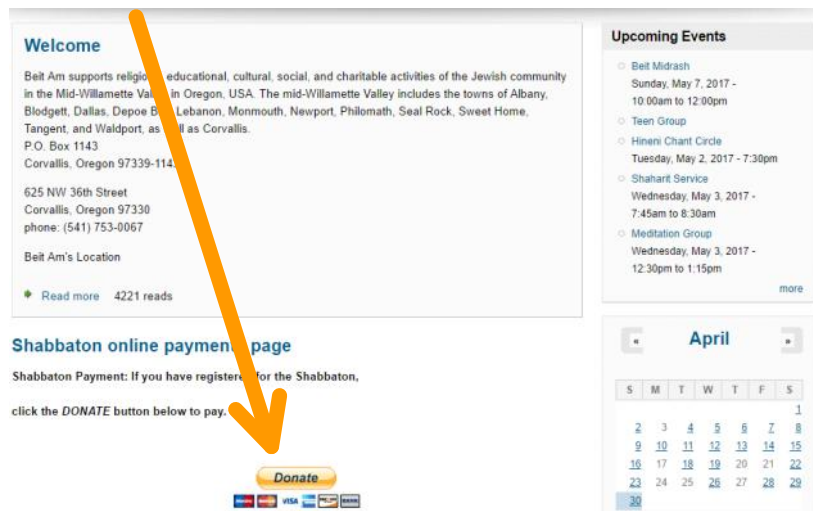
Welcome

Beit Am supports religio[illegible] educational, cultural, social, and charitable activities of the Jewish community in the Mid-Willamette Val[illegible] in Oregon, USA. The mid-Willamette Valley includes the towns of Albany, Blodgett, Dallas, Depoe B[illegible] Lebanon, Monmouth, Newport, Philomath, Seal Rock, Sweet Home, Tangent, and Waldport, as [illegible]ll as Corvallis.
P.O. Box 1143
Corvallis, Oregon 97339-114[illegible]

625 NW 36th Street
Corvallis, Oregon 97330
phone: (541) 753-0067

Beit Am's Location

Read more 4221 reads

Shabbaton online paymen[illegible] page

Shabbaton Payment: If you have registere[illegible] for the Shabbaton,

click the DONATE button below to pay.

Donate

Upcoming Events

Beit Midrash
Sunday, May 7, 2017 - 10:00am to 12:00pm

Teen Group

Hineni Chant Circle
Tuesday, May 2, 2017 - 7:30pm

Shaharit Service
Wednesday, May 3, 2017 - 7:45am to 8:30am

Meditation Group
Wednesday, May 3, 2017 - 12:30pm to 1:15pm

more

« April »

| S | M | T | W | T | F | S |
|---|---|---|---|---|---|---|
| | | | | | | 1 |
| 2 | 3 | 4 | 5 | 6 | 7 | 8 |
| 9 | 10 | 11 | 12 | 13 | 14 | 15 |
| 16 | 17 | 18 | 19 | 20 | 21 | 22 |
| 23 | 24 | 25 | 26 | 27 | 28 | 29 |
| 30 | | | | | | |